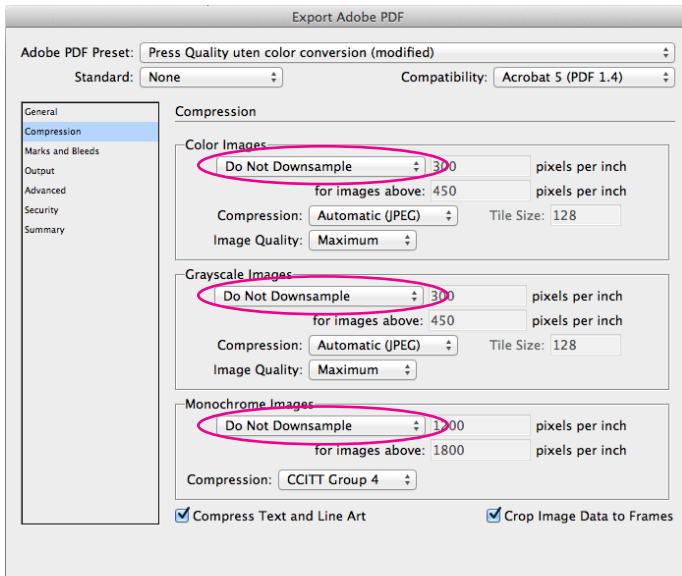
Export Adobe PDF

Adobe PDF Preset: Press Quality uten color conversion (modified)

Standard: None

Compatibility: Acrobat 5 (PDF 1.4)

General
Compression
Marks and Bleeds
Output
Advanced
Security
Summary

Compression

Color Images

Do Not Downsample 300 pixels per inch

for images above: 450 pixels per inch

Compression: Automatic (JPEG) Tile Size: 128

Image Quality: Maximum

Grayscale Images

Do Not Downsample 300 pixels per inch

for images above: 450 pixels per inch

Compression: Automatic (JPEG) Tile Size: 128

Image Quality: Maximum

Monochrome Images

Do Not Downsample 1200 pixels per inch

for images above: 1800 pixels per inch

Compression: CCITT Group 4

Compress Text and Line Art

Crop Image Data to Frames